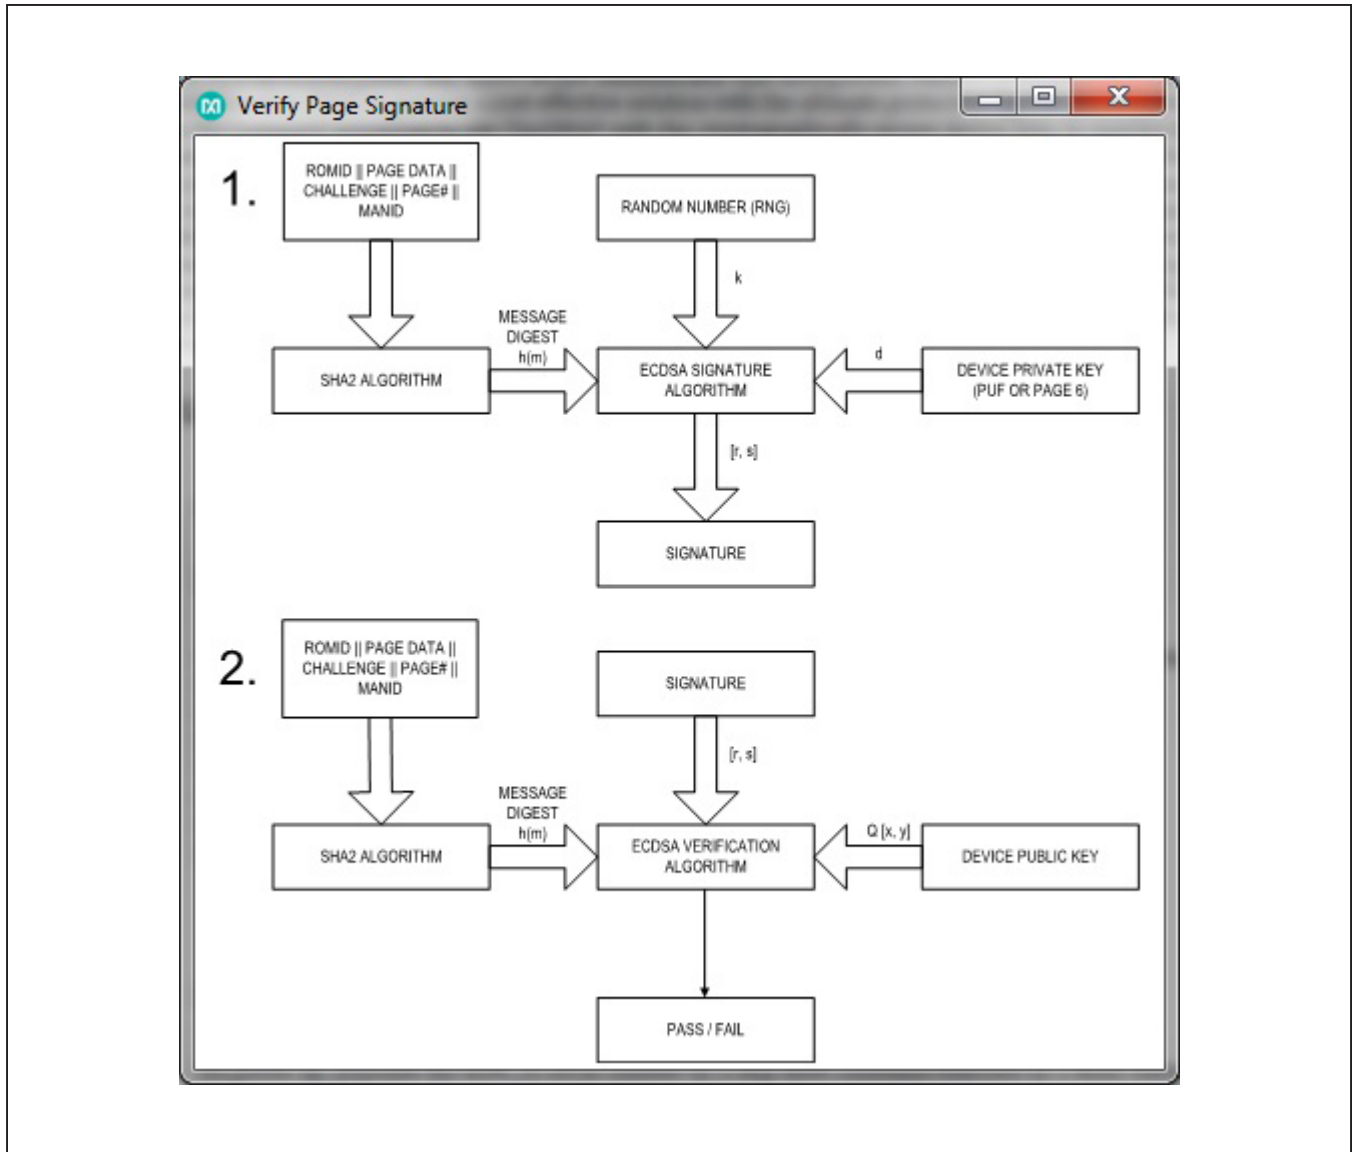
Verify Page Signature

1.

ROMID || PAGE DATA || CHALLENGE || PAGE# || MANID

RANDOM NUMBER (RNG)

k

MESSAGE DIGEST h(m)

SHA2 ALGORITHM

ECDSA SIGNATURE ALGORITHM

d

DEVICE PRIVATE KEY (PUF OR PAGE 6)

[r, s]

SIGNATURE

2.

ROMID || PAGE DATA || CHALLENGE || PAGE# || MANID

SIGNATURE

[r, s]

MESSAGE DIGEST h(m)

SHA2 ALGORITHM

ECDSA VERIFICATION ALGORITHM

Q [x, y]

DEVICE PUBLIC KEY

PASS / FAIL